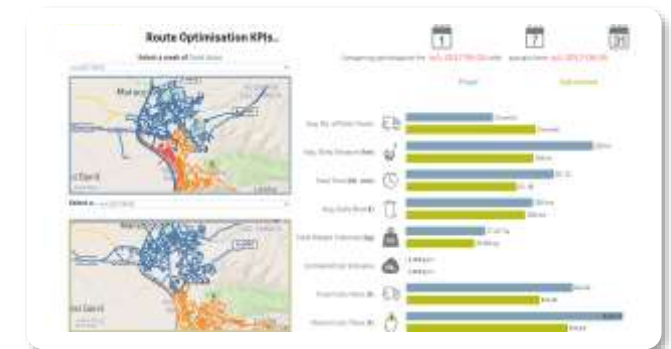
Route Optimisation KPIs..

Select a week of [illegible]

1

7

31

Comparing performance for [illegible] against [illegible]

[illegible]

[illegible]

Marsa

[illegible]

Select a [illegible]

Avg. No. of Pickup Routes

Avg. Daily Distance (km)

Total Time (hh : mm)

Avg. Daily Cost (£)

Daily Carbon Emission (kg)

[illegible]

Total Extra Time (h)

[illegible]